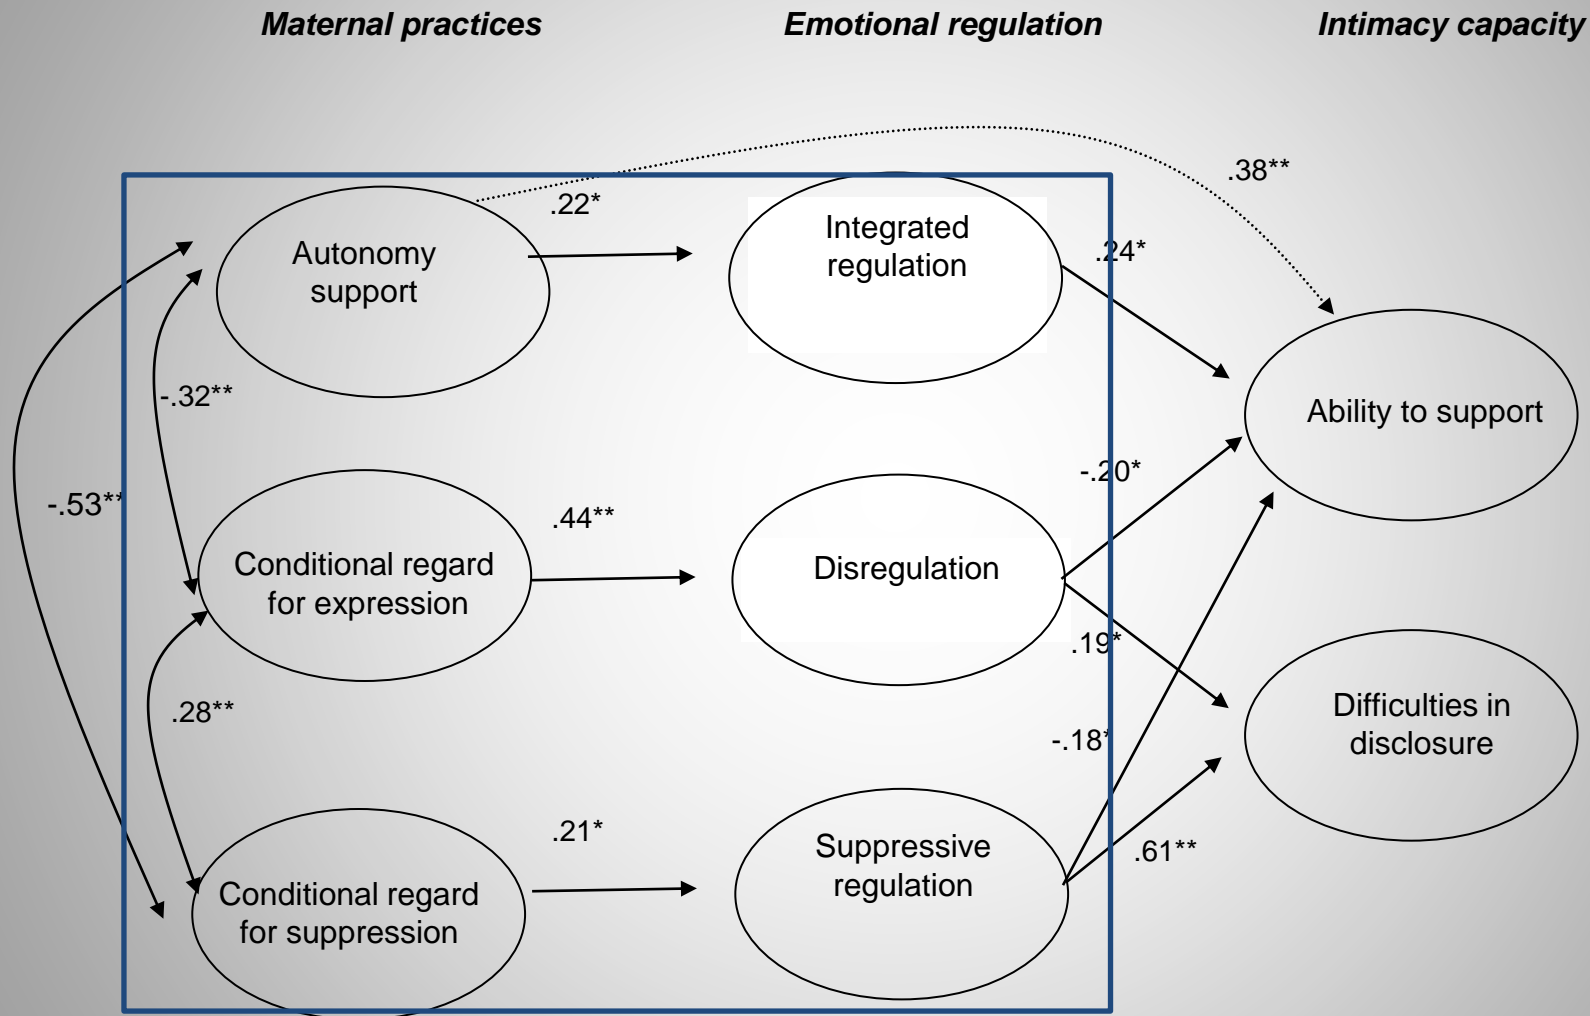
Maternal practices

Emotional regulation

Intimacy capacity

.38**

.22*

Autonomy support

Integrated regulation

.24*

-.32**

Ability to support

-.53**

-.20*

.44**

Conditional regard for expression

Disregulation

.19*

Difficulties in disclosure

.28**

-.18*

.21*

Suppressive regulation

.61**

Conditional regard for suppression